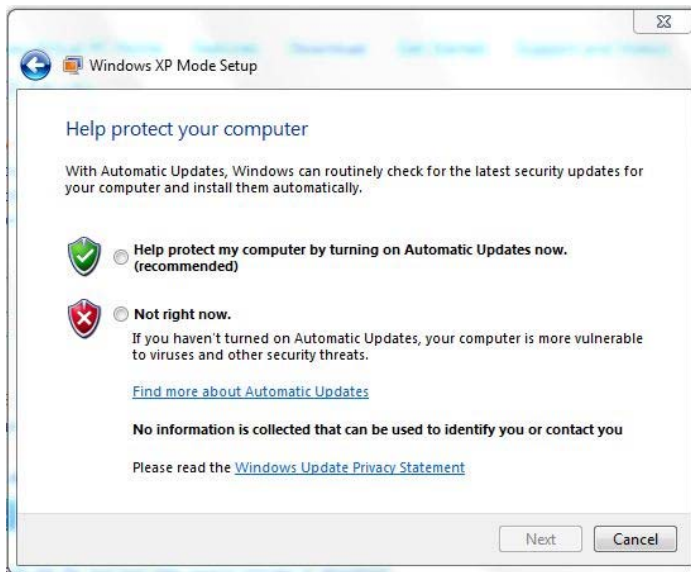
Windows XP Mode Setup

Help protect your computer

With Automatic Updates, Windows can routinely check for the latest security updates for your computer and install them automatically.

Help protect my computer by turning on Automatic Updates now. (recommended)

Not right now.
If you haven't turned on Automatic Updates, your computer is more vulnerable to viruses and other security threats.

Find more about Automatic Updates

No information is collected that can be used to identify you or contact you

Please read the Windows Update Privacy Statement

Next
Cancel